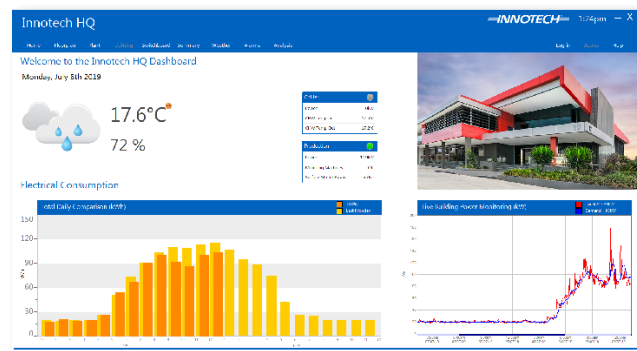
Innotech HQ

INNOTECH

3:24pm

Welcome to the Innotech HQ Dashboard

Monday, July 8th 2019

17.6°C

72 %

Electrical Consumption

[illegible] Daily Comparison (kW)

Live Building Power Monitoring (kW)

| 150 |
|---|
| 120 |
| 90 |
| 60 |
| 30 |
| 0 |